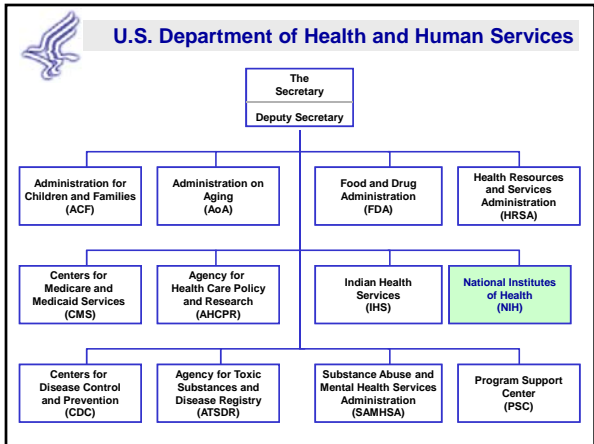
U.S. Department of Health and Human Services

The Secretary

Deputy Secretary

Administration for Children and Families (ACF)

Administration on Aging (AoA)

Food and Drug Administration (FDA)

Health Resources and Services Administration (HRSA)

Centers for Medicare and Medicaid Services (CMS)

Agency for Health Care Policy and Research (AHCPR)

Indian Health Services (IHS)

National Institutes of Health (NIH)

Centers for Disease Control and Prevention (CDC)

Agency for Toxic Substances and Disease Registry (ATSDR)

Substance Abuse and Mental Health Services Administration (SAMHSA)

Program Support Center (PSC)